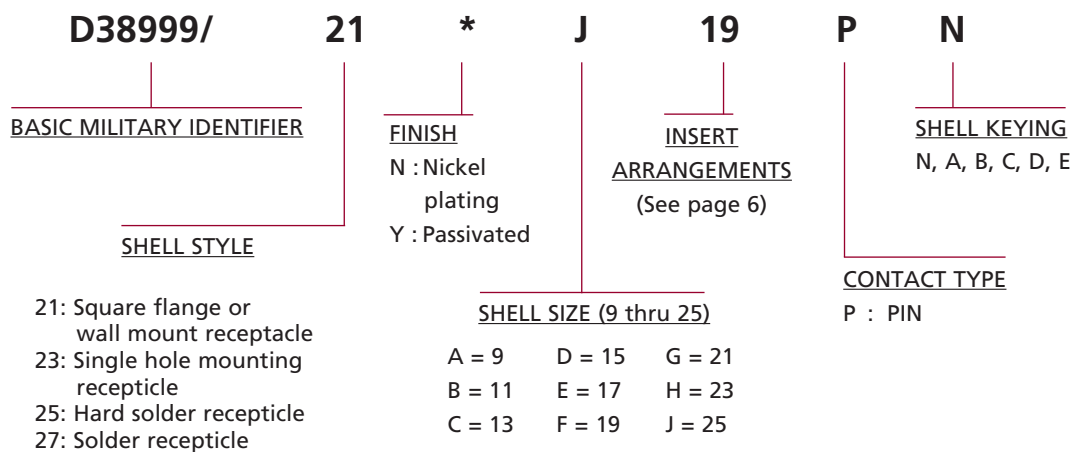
D38999/ 21 * J 19 P N

BASIC MILITARY IDENTIFIER

SHELL STYLE

21: Square flange or wall mount receptacle
23: Single hole mounting recepticle
25: Hard solder recepticle
27: Solder recepticle

FINISH
N : Nickel plating
Y : Passivated

SHELL SIZE (9 thru 25)

| | | |
|---|---|---|
| A = 9 | D = 15 | G = 21 |
| B = 11 | E = 17 | H = 23 |
| C = 13 | F = 19 | J = 25 |

INSERT ARRANGEMENTS
(See page 6)

CONTACT TYPE
P : PIN

SHELL KEYING
N, A, B, C, D, E